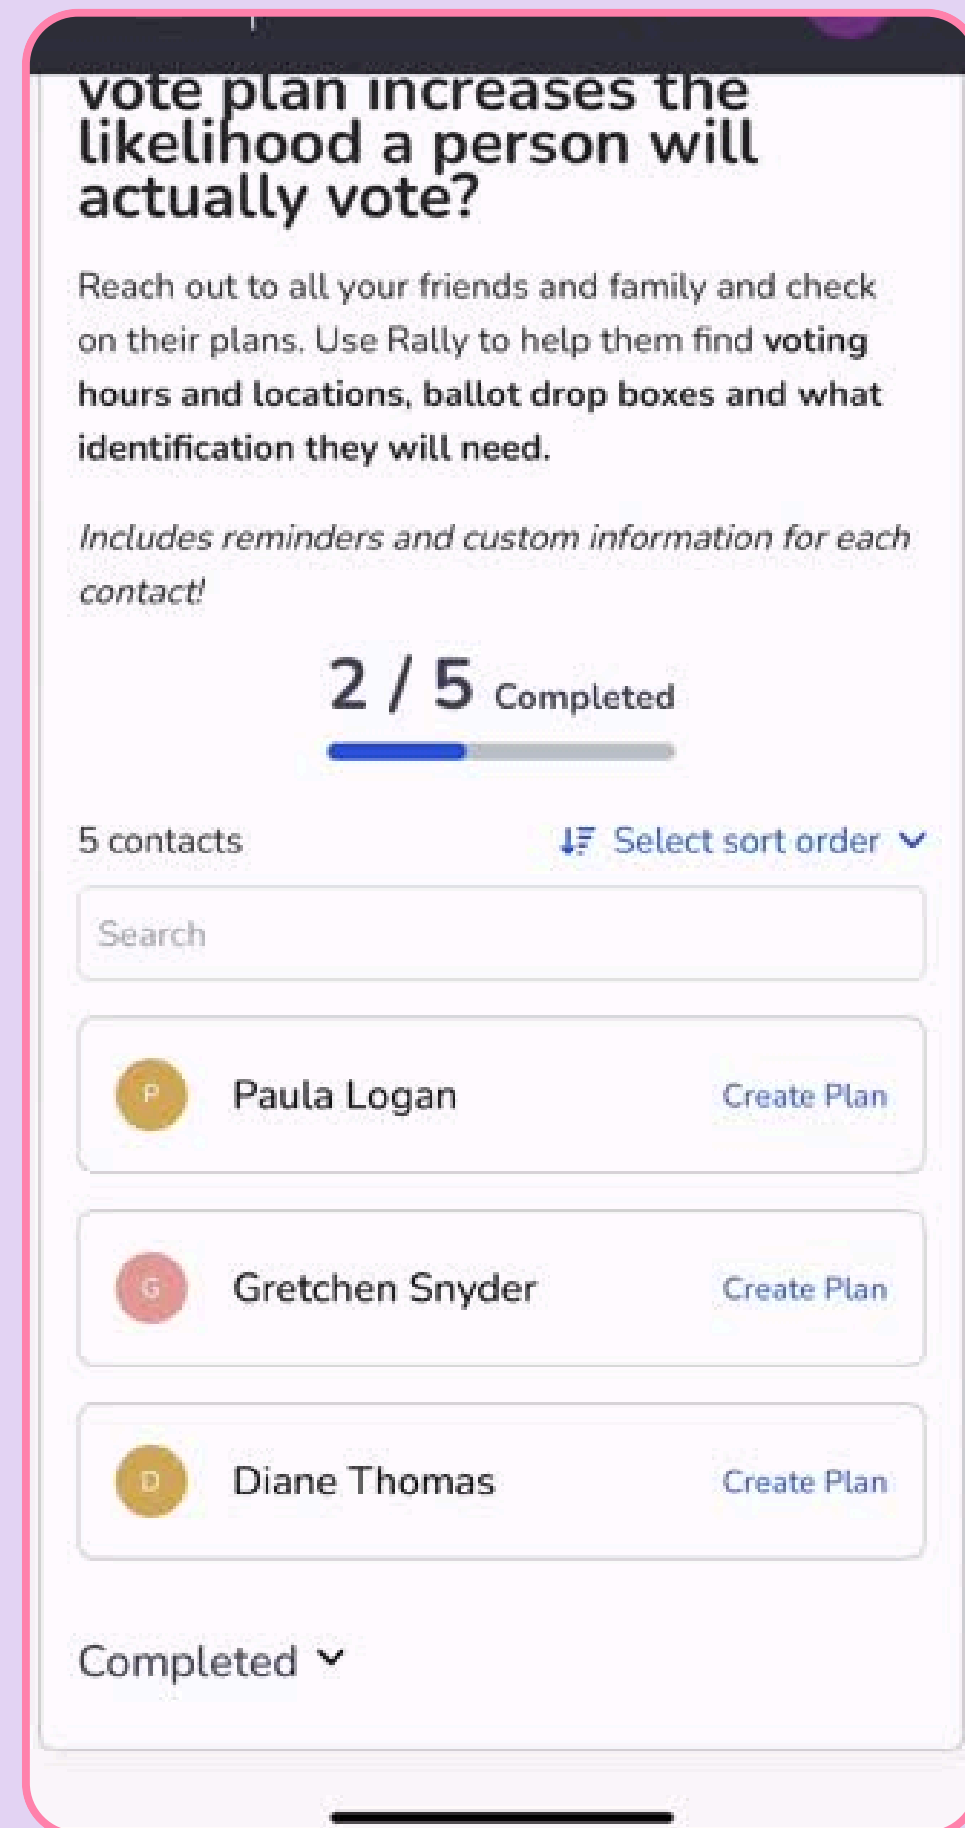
vote plan increases the likelihood a person will actually vote?

Reach out to all your friends and family and check on their plans. Use Rally to help them find voting hours and locations, ballot drop boxes and what identification they will need.

Includes reminders and custom information for each contact!

2 / 5 Completed

5 contacts

Select sort order

Search

P Paula Logan Create Plan

G Gretchen Snyder Create Plan

D Diane Thomas Create Plan

Completed